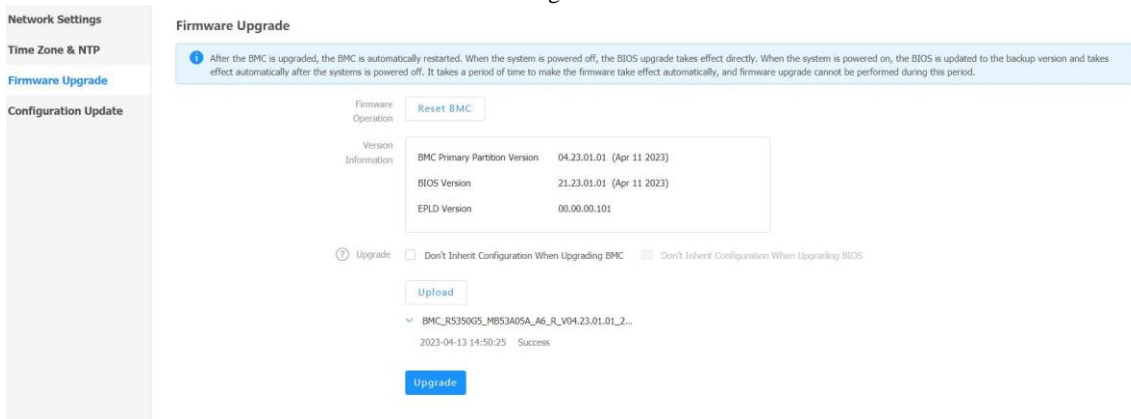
Network Settings
Time Zone & NTP
Firmware Upgrade
Configuration Update

Firmware Upgrade

After the BMC is upgraded, the BMC is automatically restarted. When the system is powered off, the BIOS upgrade takes effect directly. When the system is powered on, the BIOS is updated to the backup version and takes effect automatically after the systems is powered off. It takes a period of time to make the firmware take effect automatically, and firmware upgrade cannot be performed during this period.

Firmware Operation
Reset BMC

Version Information

| BMC Primary Partition Version | 04.23.01.01 (Apr 11 2023) |
|---|---|
| BIOS Version | 21.23.01.01 (Apr 11 2023) |
| EPLD Version | 00.00.00.101 |

Upgrade
Don't Inherit Configuration When Upgrading BMC
Don't Inherit Configuration When Upgrading BIOS

Upload

BMC_R5350G5_MB53A05A_A6_R_V04.23.01.01_2...
2023-04-13 14:50:25 Success

Upgrade